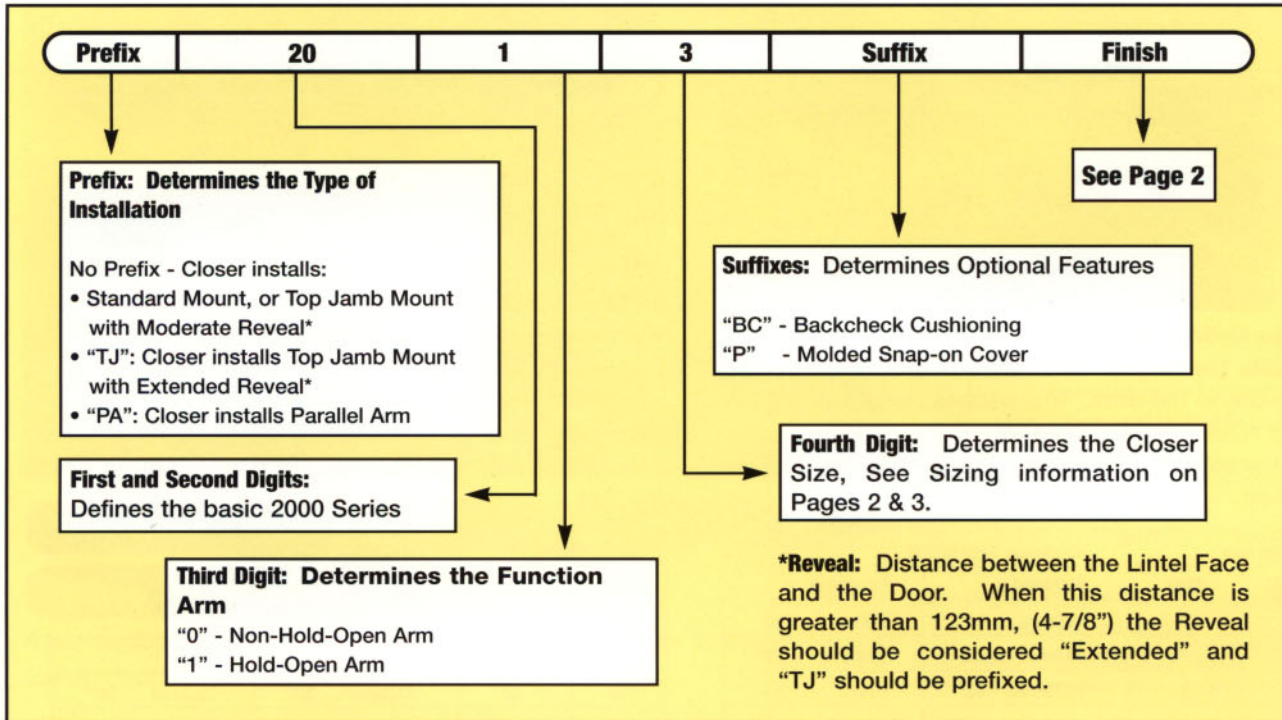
| Prefix | 20 | 1 | 3 | Suffix | Finish |
|---|---|---|---|---|---|

Prefix: Determines the Type of Installation

No Prefix - Closer installs:
• Standard Mount, or Top Jamb Mount with Moderate Reveal*
• "TJ": Closer installs Top Jamb Mount with Extended Reveal*
• "PA": Closer installs Parallel Arm

See Page 2

Suffixes: Determines Optional Features

"BC" - Backcheck Cushioning
"P" - Molded Snap-on Cover

First and Second Digits:
Defines the basic 2000 Series

Fourth Digit: Determines the Closer Size, See Sizing information on Pages 2 & 3.

Third Digit: Determines the Function Arm
"0" - Non-Hold-Open Arm
"1" - Hold-Open Arm

*Reveal: Distance between the Lintel Face and the Door. When this distance is greater than 123mm, (4-7/8") the Reveal should be considered "Extended" and "TJ" should be prefixed.